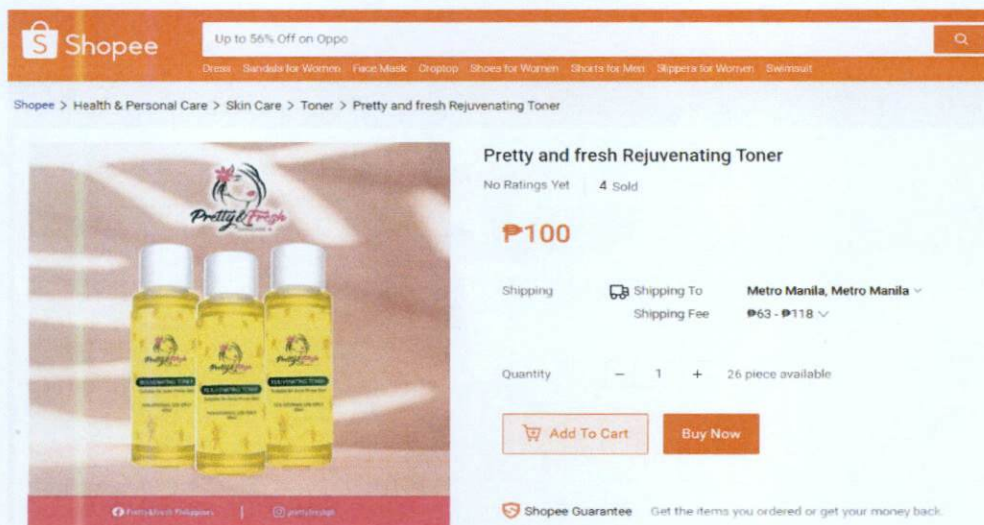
Shopee

Up to 56% Off on Oppo

Dress Sandals for Women Face Mask Croptop Shoes for Women Shorts for Men Slippers for Women Swimsuit

Shopee > Health & Personal Care > Skin Care > Toner > Pretty and fresh Rejuvenating Toner

Pretty&Fresh

REJUVENATING TONER

REJUVENATING TONER

REJUVENATING TONER

Pretty&Fresh Philippines | prettyfreshph

Pretty and fresh Rejuvenating Toner

No Ratings Yet | 4 Sold

₱100

Shipping

Shipping To Metro Manila, Metro Manila

Shipping Fee ₱63 - ₱118

Quantity − 1 + 26 piece available

Add To Cart

Buy Now

Shopee Guarantee Get the items you ordered or get your money back.